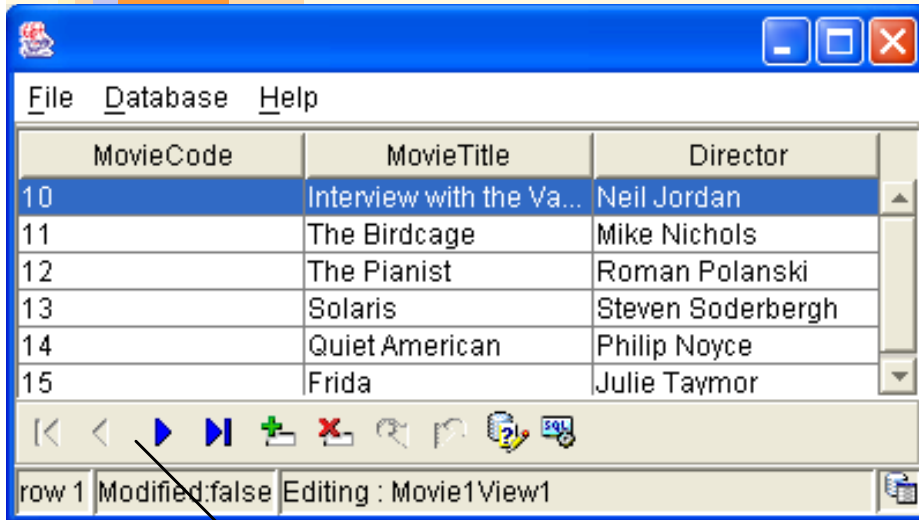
File Database Help

| MovieCode | MovieTitle | Director |
|---|---|---|
| 10 | Interview with the Va... | Neil Jordan |
| 11 | The Birdcage | Mike Nichols |
| 12 | The Pianist | Roman Polanski |
| 13 | Solaris | Steven Soderbergh |
| 14 | Quiet American | Philip Noyce |
| 15 | Frida | Julie Taymor |

row 1 Modified:false Editing : Movie1View1